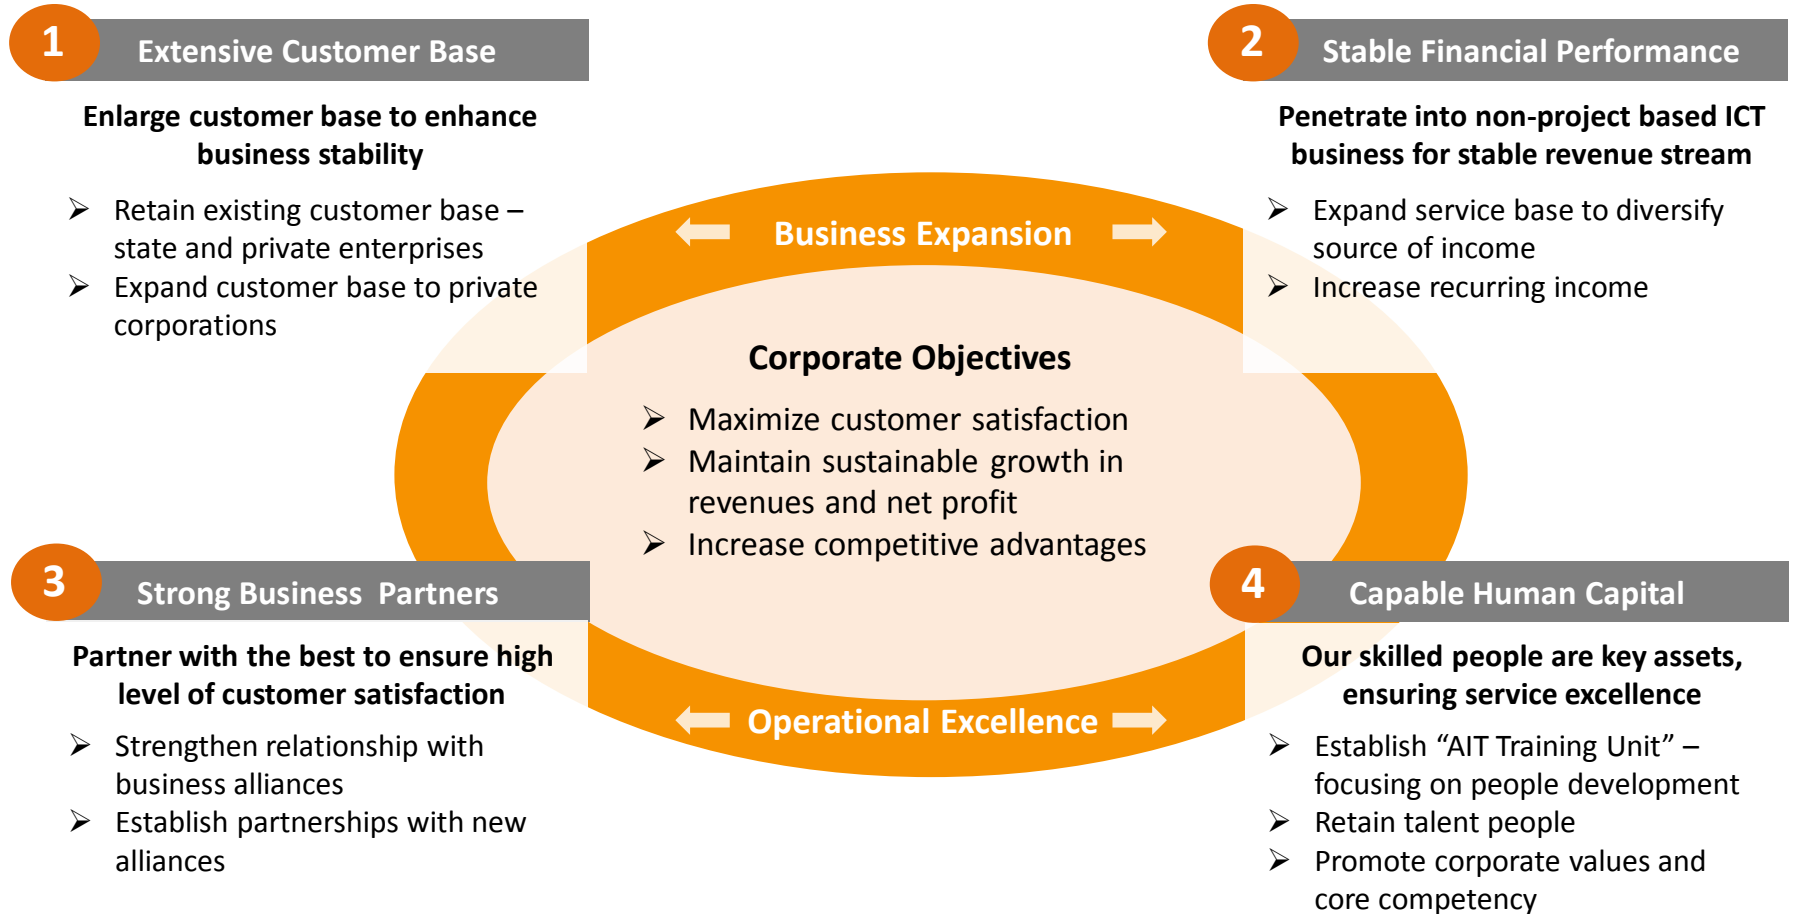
1 Extensive Customer Base

Enlarge customer base to enhance business stability

➢ Retain existing customer base – state and private enterprises
➢ Expand customer base to private corporations

2 Stable Financial Performance

Penetrate into non-project based ICT business for stable revenue stream

➢ Expand service base to diversify source of income
➢ Increase recurring income

Business Expansion

Corporate Objectives

➢ Maximize customer satisfaction
➢ Maintain sustainable growth in revenues and net profit
➢ Increase competitive advantages

Operational Excellence

3 Strong Business Partners

Partner with the best to ensure high level of customer satisfaction

➢ Strengthen relationship with business alliances
➢ Establish partnerships with new alliances

4 Capable Human Capital

Our skilled people are key assets, ensuring service excellence

➢ Establish “AIT Training Unit” – focusing on people development
➢ Retain talent people
➢ Promote corporate values and core competency